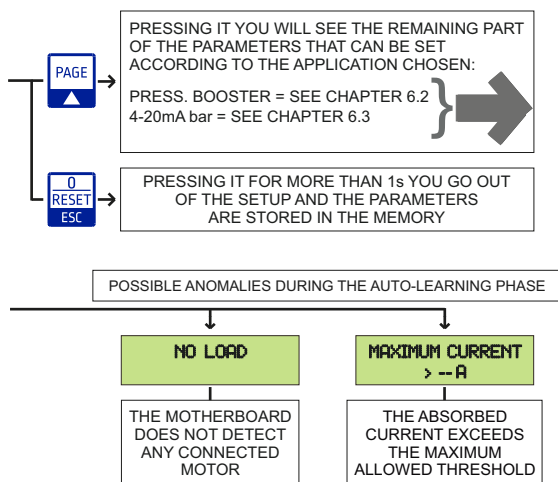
PAGE
▲

PRESSING IT YOU WILL SEE THE REMAINING PART OF THE PARAMETERS THAT CAN BE SET ACCORDING TO THE APPLICATION CHOSEN:

PRESS. BOOSTER = SEE CHAPTER 6.2
4-20mA bar = SEE CHAPTER 6.3

0
RESET
ESC

PRESSING IT FOR MORE THAN 1s YOU GO OUT OF THE SETUP AND THE PARAMETERS ARE STORED IN THE MEMORY

POSSIBLE ANOMALIES DURING THE AUTO-LEARNING PHASE

NO LOAD

THE MOTHERBOARD DOES NOT DETECT ANY CONNECTED MOTOR

MAXIMUM CURRENT
> --A

THE ABSORBED CURRENT EXCEEDS THE MAXIMUM ALLOWED THRESHOLD